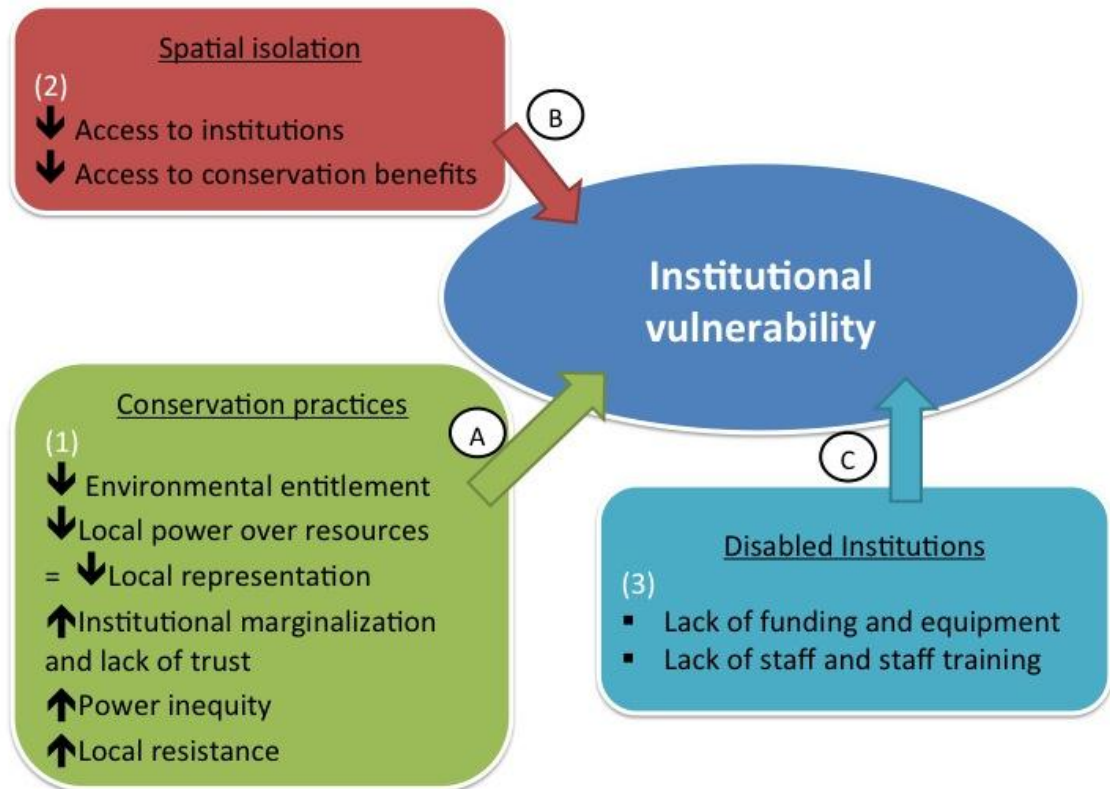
Spatial isolation
(2)
↓ Access to institutions
↓ Access to conservation benefits

B

Institutional vulnerability

Conservation practices
(1)
↓ Environmental entitlement
↓ Local power over resources
= ↓ Local representation
↑ Institutional marginalization and lack of trust
↑ Power inequity
↑ Local resistance

A

C

Disabled Institutions
(3)
▪ Lack of funding and equipment
▪ Lack of staff and staff training